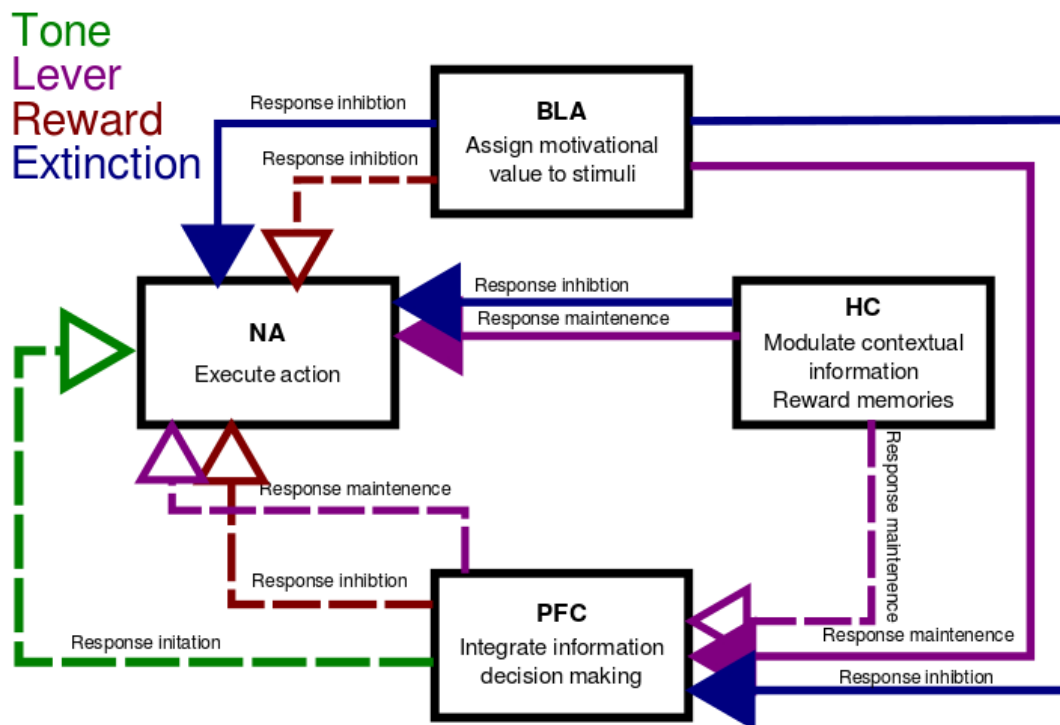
Tone
Lever
Reward
Extinction

BLA
Assign motivational value to stimuli

Response inhibtion

Response inhibtion

NA
Execute action

Response inhibtion

Response maintenence

HC
Modulate contextual information
Reward memories

Response maintenence

Response maintenence

Response inhibtion

PFC
Integrate information decision making

Response initation

Response maintenence

Response inhibtion